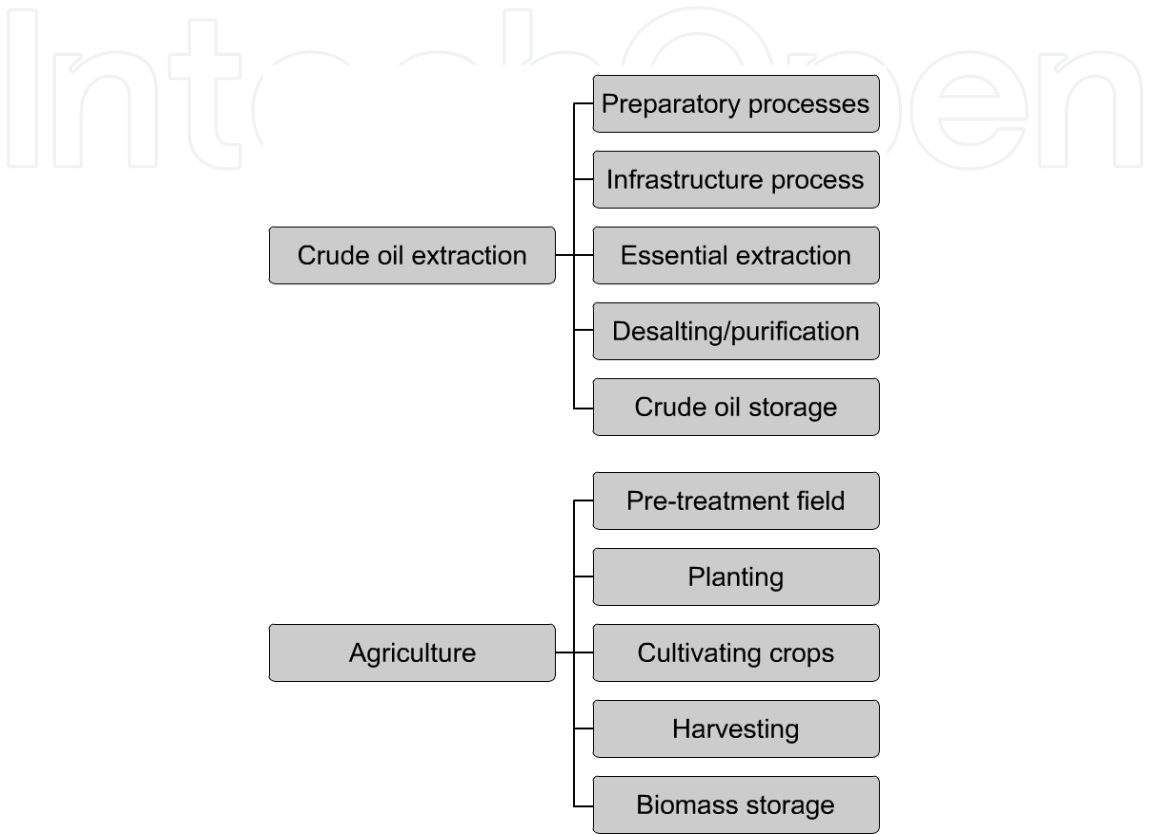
IntechOpen

Crude oil extraction

Preparatory processes

Infrastructure process

Essential extraction

Desalting/purification

Crude oil storage

Agriculture

Pre-treatment field

Planting

Cultivating crops

Harvesting

Biomass storage